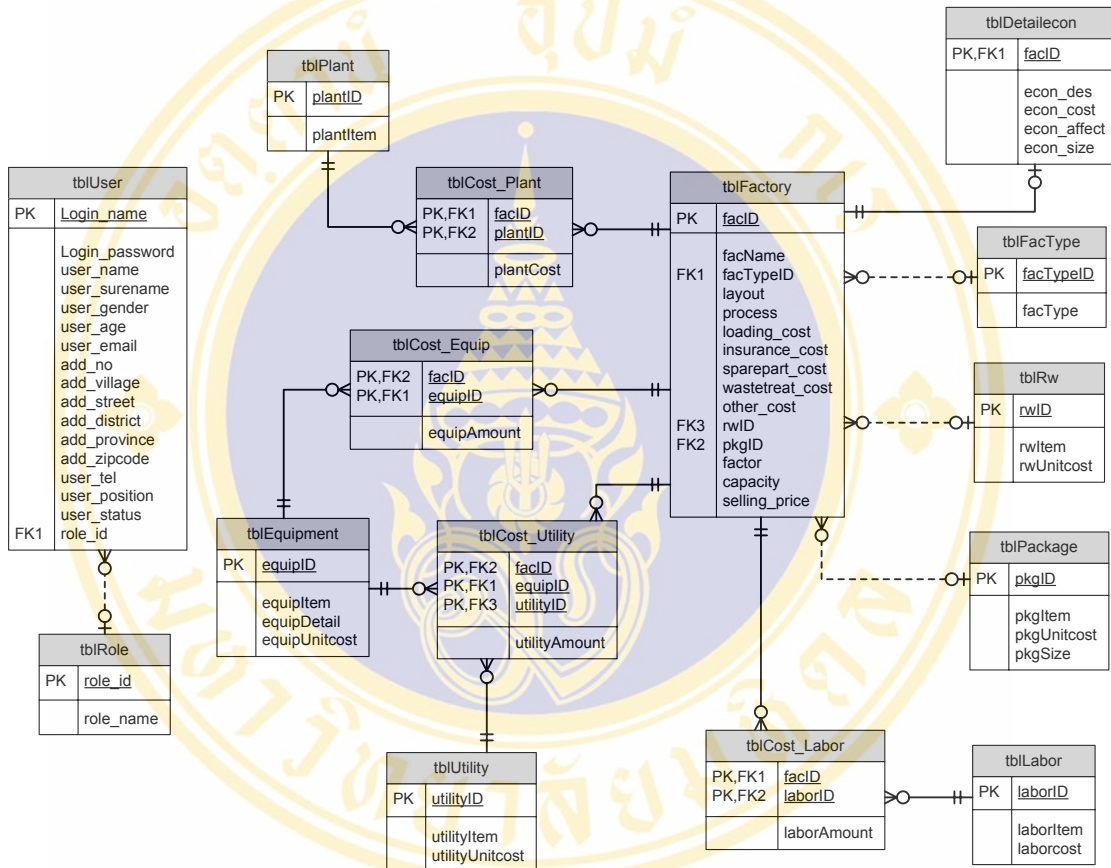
tblPlant

| PK | plantID |
|---|---|
| | plantItem |

tblDetailecon

| PK,FK1 | facID |
|---|---|
| | econ_des econ_cost econ_affect econ_size |

tblUser

| PK | Login_name |
|---|---|
| FK1 | Login_password user_name user_surename user_gender user_age user_email add_no add_village add_street add_district add_province add_zipcode user_tel user_position user_status role_id |

tblCost_Plant

| PK,FK1 PK,FK2 | facID plantID |
|---|---|
| | plantCost |

tblFactory

| PK | facID |
|---|---|
| FK1 FK3 FK2 | facName facTypeID layout process loading_cost insurance_cost sparepart_cost wastetreat_cost other_cost rwID pkgID factor capacity selling_price |

tblFacType

| PK | facTypeID |
|---|---|
| | facType |

tblCost_Equip

| PK,FK2 PK,FK1 | facID equipID |
|---|---|
| | equipAmount |

tblRw

| PK | rwID |
|---|---|
| | rwItem rwUnitcost |

tblEquipment

| PK | equipID |
|---|---|
| | equipItem equipDetail equipUnitcost |

tblCost_Utility

| PK,FK2 PK,FK1 PK,FK3 | facID equipID utilityID |
|---|---|
| | utilityAmount |

tblPackage

| PK | pkgID |
|---|---|
| | pkgItem pkgUnitcost pkgSize |

tblRole

| PK | role_id |
|---|---|
| | role_name |

tblCost_Labor

| PK,FK1 PK,FK2 | facID laborID |
|---|---|
| | laborAmount |

tblLabor

| PK | laborID |
|---|---|
| | laborItem laborcost |

tblUtility

| PK | utilityID |
|---|---|
| | utilityItem utilityUnitcost |